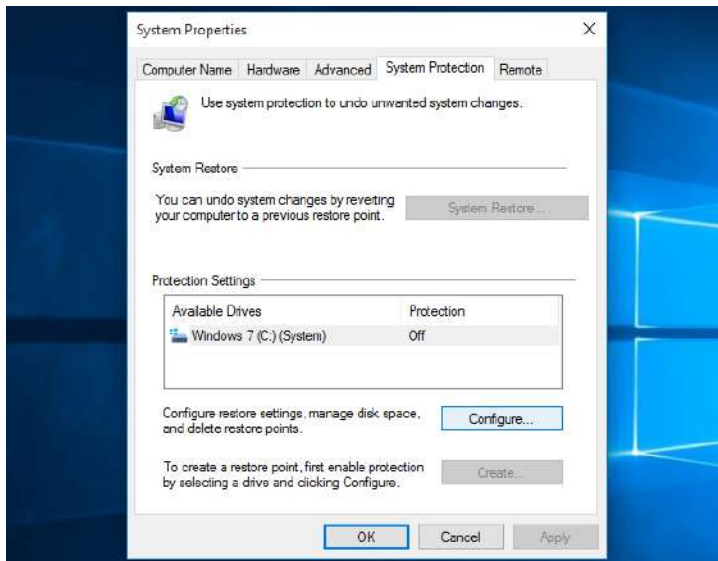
System Properties

X

Computer Name | Hardware | Advanced | System Protection | Remote

Use system protection to undo unwanted system changes.

System Restore

You can undo system changes by reverting your computer to a previous restore point.

System Restore...

Protection Settings

| Available Drives | Protection |
|---|---|
| Windows 7 (C:) (System) | Off |

Configure restore settings, manage disk space, and delete restore points.

Configure...

To create a restore point, first enable protection by selecting a drive and clicking Configure.

Create...

OK | Cancel | Apply